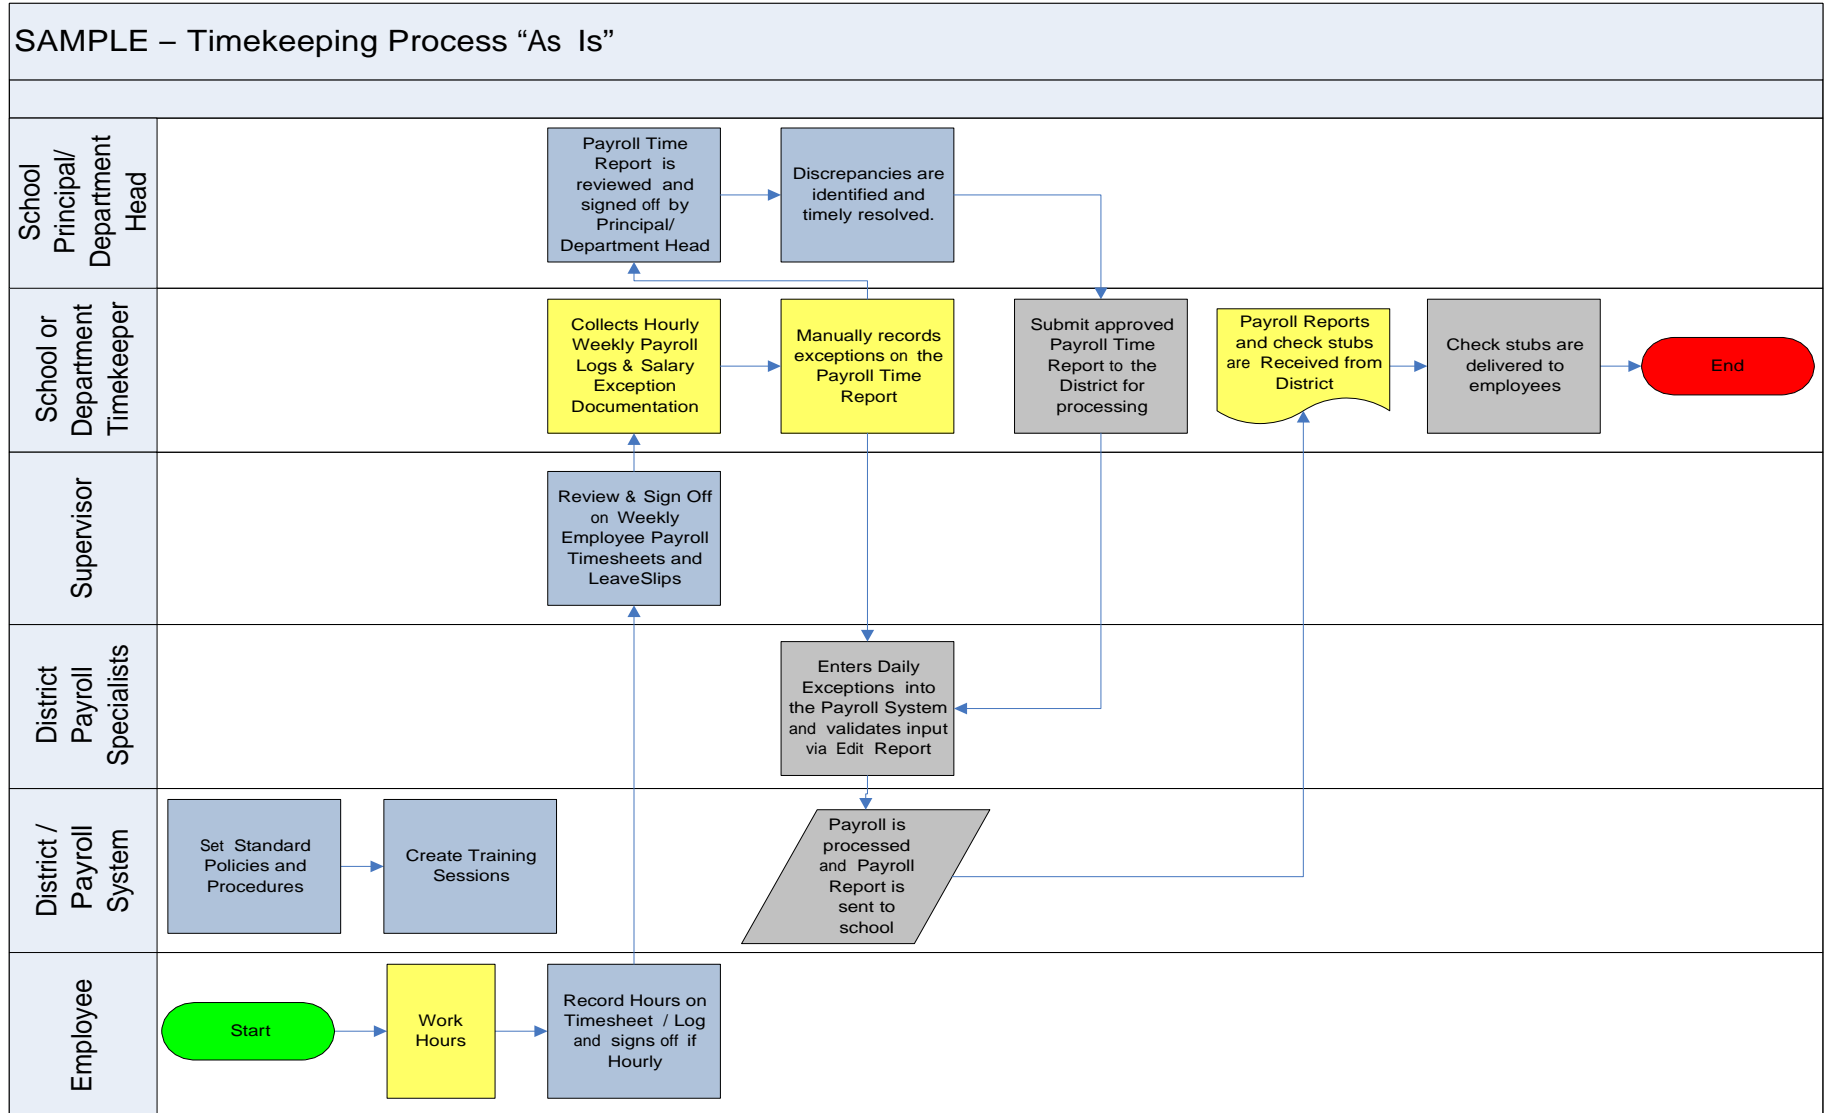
SAMPLE – Timekeeping Process “As Is”

School Principal/ Department Head

Payroll Time Report is reviewed and signed off by Principal/ Department Head

Discrepancies are identified and timely resolved.

School or Department Timekeeper

Collects Hourly Weekly Payroll Logs & Salary Exception Documentation

Manually records exceptions on the Payroll Time Report

Submit approved Payroll Time Report to the District for processing

Payroll Reports and check stubs are Received from District

Check stubs are delivered to employees

End

Supervisor

Review & Sign Off on Weekly Employee Payroll Timesheets and LeaveSlips

District Payroll Specialists

Enters Daily Exceptions into the Payroll System and validates input via Edit Report

District / Payroll System

Set Standard Policies and Procedures

Create Training Sessions

Payroll is processed and Payroll Report is sent to school

Employee

Start

Work Hours

Record Hours on Timesheet / Log and signs off if Hourly